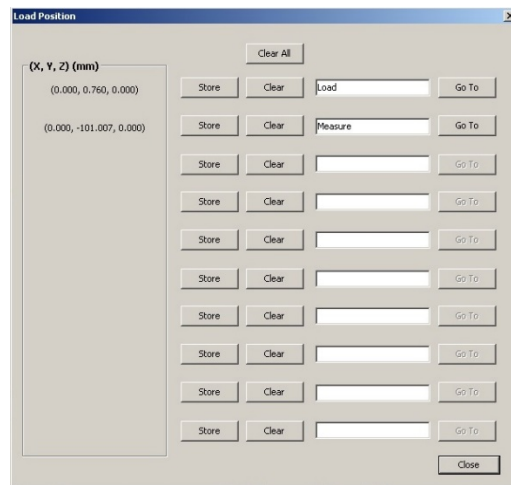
Load Position

Clear All

(X, Y, Z) (mm)

(0.000, 0.760, 0.000)

(0.000, -101.007, 0.000)

Store Clear Load Go To

Store Clear Measure Go To

Store Clear Go To

Store Clear Go To

Store Clear Go To

Store Clear Go To

Store Clear Go To

Store Clear Go To

Store Clear Go To

Store Clear Go To

Close